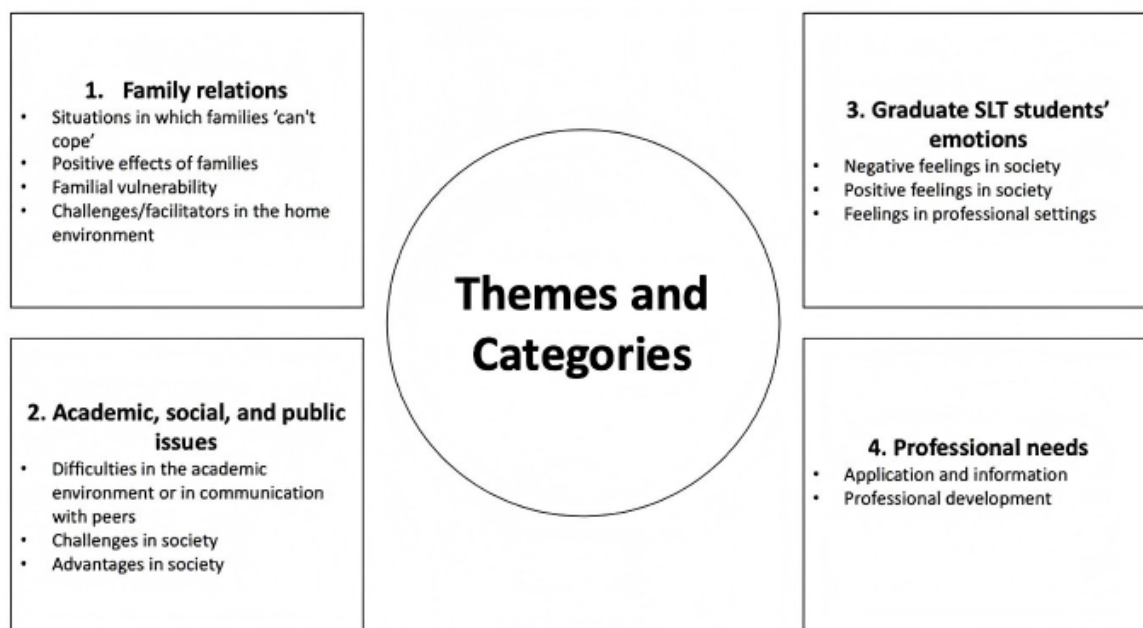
1. Family relations

- Situations in which families 'can't cope'
- Positive effects of families
- Familial vulnerability
- Challenges/facilitators in the home environment

Themes and Categories

3. Graduate SLT students' emotions

- Negative feelings in society
- Positive feelings in society
- Feelings in professional settings

2. Academic, social, and public issues

- Difficulties in the academic environment or in communication with peers
- Challenges in society
- Advantages in society

4. Professional needs

- Application and information
- Professional development